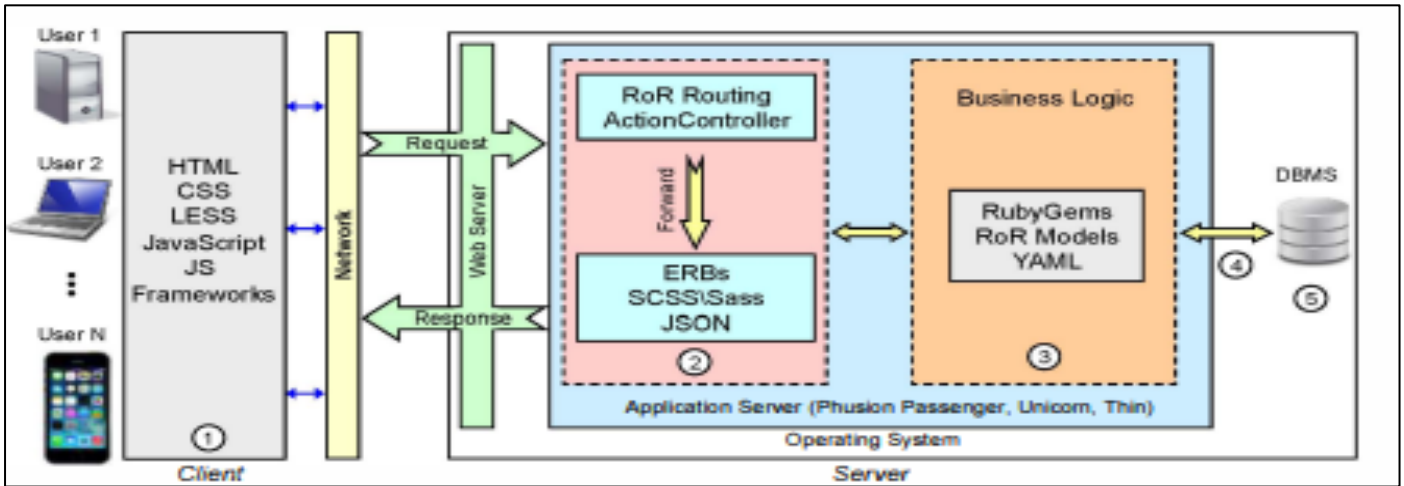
User 1

User 2

⋮

User N

HTML
CSS
LESS
JavaScript
JS
Frameworks

①

Client

Network

Request

Response

Web Server

RoR Routing
ActionController

Forward

ERBs
SCSS\Sass
JSON

②

Business Logic

RubyGems
RoR Models
YAML

③

④

DBMS

⑤

Application Server (Phusion Passenger, Unicom, Thin)

Operating System

Server